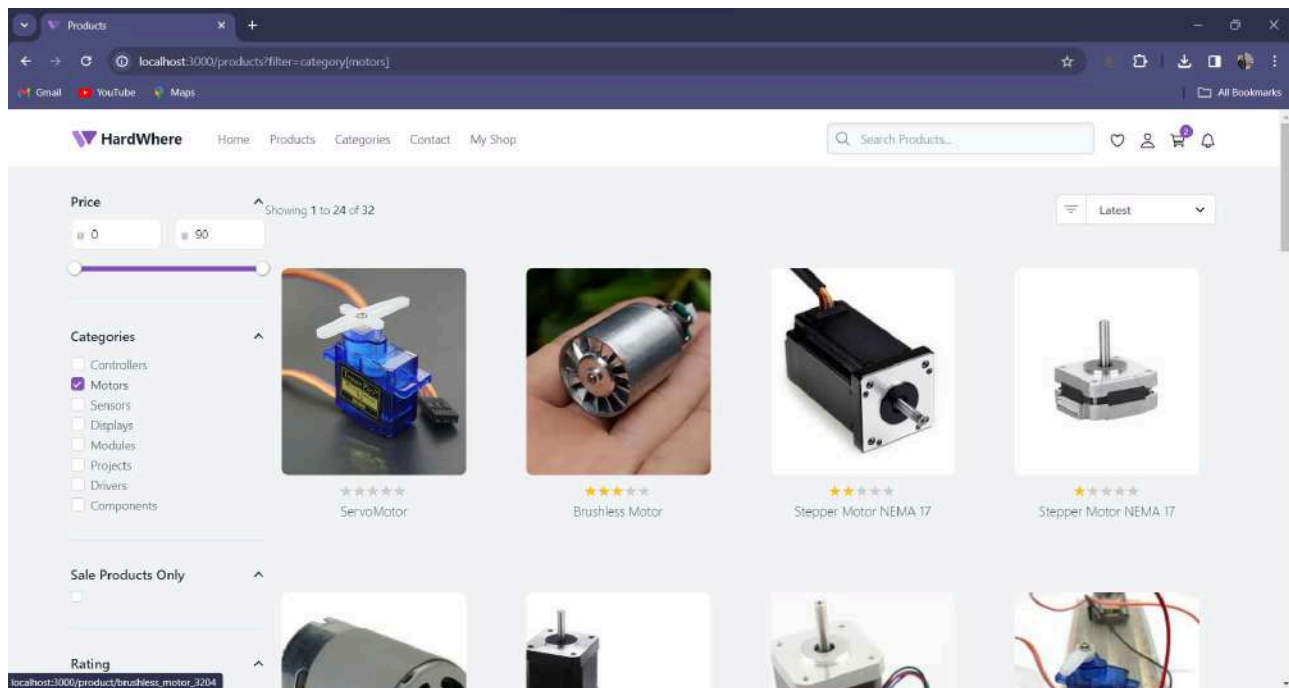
Products

localhost:3000/products?filter=category[motors]

Gmail YouTube Maps

All Bookmarks

HardWhere Home Products Categories Contact My Shop

Search Products...

2

Price

0 90

Showing 1 to 24 of 32

Latest

Categories

Controllers
Motors
Sensors
Displays
Modules
Projects
Drivers
Components

ServoMotor

Brushless Motor

Stepper Motor NEMA 17

Stepper Motor NEMA 17

Sale Products Only

Rating

localhost:3000/product/brushless_motor_3204